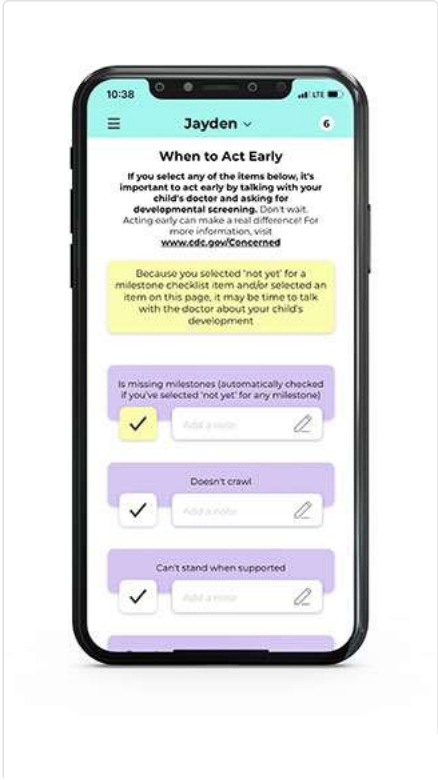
10:38

LTE

Jayden

6

When to Act Early

If you select any of the items below, it's important to act early by talking with your child's doctor and asking for developmental screening. Don't wait. Acting early can make a real difference! For more information, visit www.cdc.gov/Concerned

Because you selected 'not yet' for a milestone checklist item and/or selected an item on this page, it may be time to talk with the doctor about your child's development

Is missing milestones (automatically checked if you've selected 'not yet' for any milestone)

Add a note

Doesn't crawl

Add a note

Can't stand when supported

Add a note